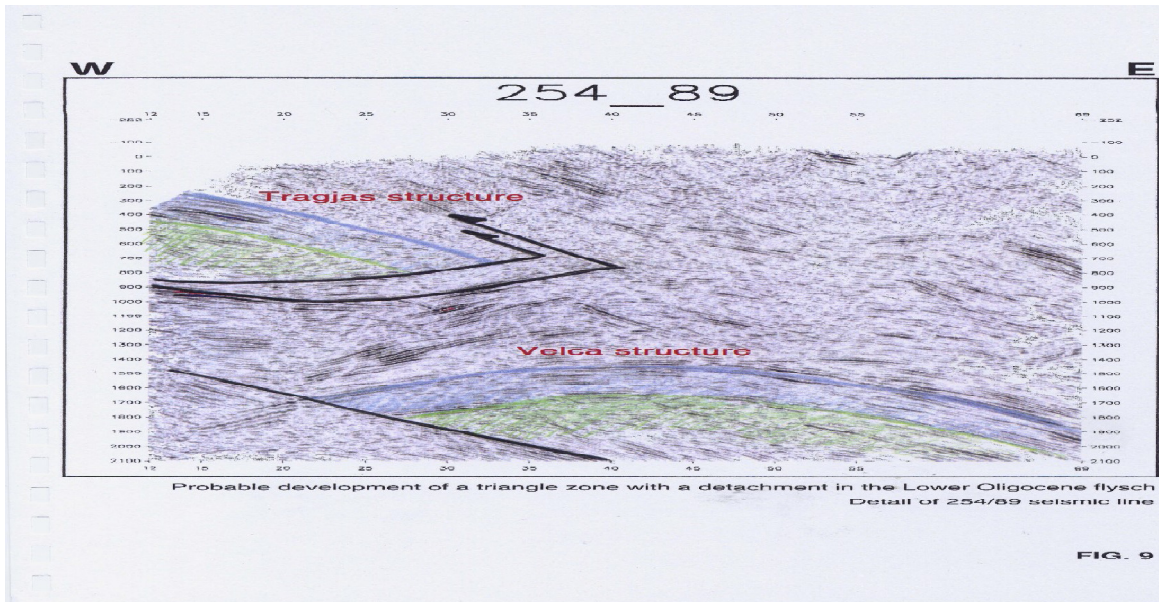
W

E

254 89

12 15 20 25 30 35 40 45 50 55 69

0
100
200
300
400
500
600
700
800
900
1000
1100
1200
1300
1400
1500
1600
1700
1800
1900
2000
2100

Tragjas structure

Velca structure

12 15 20 25 30 35 40 45 50 55 69

Probable development of a triangle zone with a detachment in the Lower Oligocene flysch
Detail of 254/89 seismic line

FIG. 9